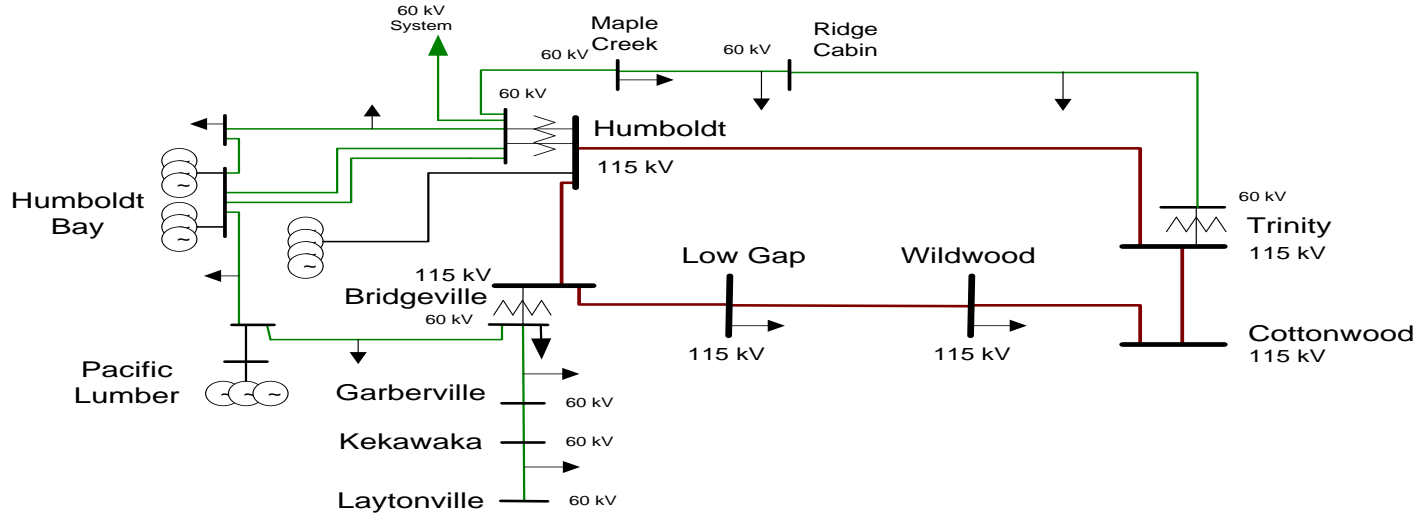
60 kV
System

Maple
Creek

60 kV

60 kV

Ridge
Cabin

60 kV

Humboldt

115 kV

Humboldt
Bay

60 kV

Trinity

115 kV

Low Gap

Wildwood

115 kV

Bridgeville

60 kV

115 kV

115 kV

Cottonwood

115 kV

Pacific
Lumber

Garberville

60 kV

Kekawaka

60 kV

Laytonville

60 kV